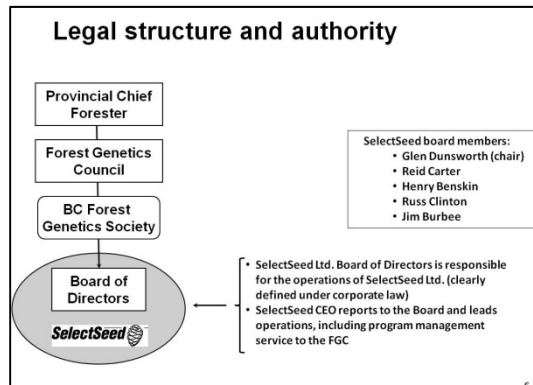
Legal structure and authority

Provincial Chief Forester

Forest Genetics Council

BC Forest Genetics Society

Board of Directors

SelectSeed

SelectSeed board members:
• Glen Dunsworth (chair)
• Reid Carter
• Henry Benskin
• Russ Clinton
• Jim Burbee

• SelectSeed Ltd. Board of Directors is responsible for the operations of SelectSeed Ltd. (clearly defined under corporate law)
• SelectSeed CEO reports to the Board and leads operations, including program management service to the FGC

6